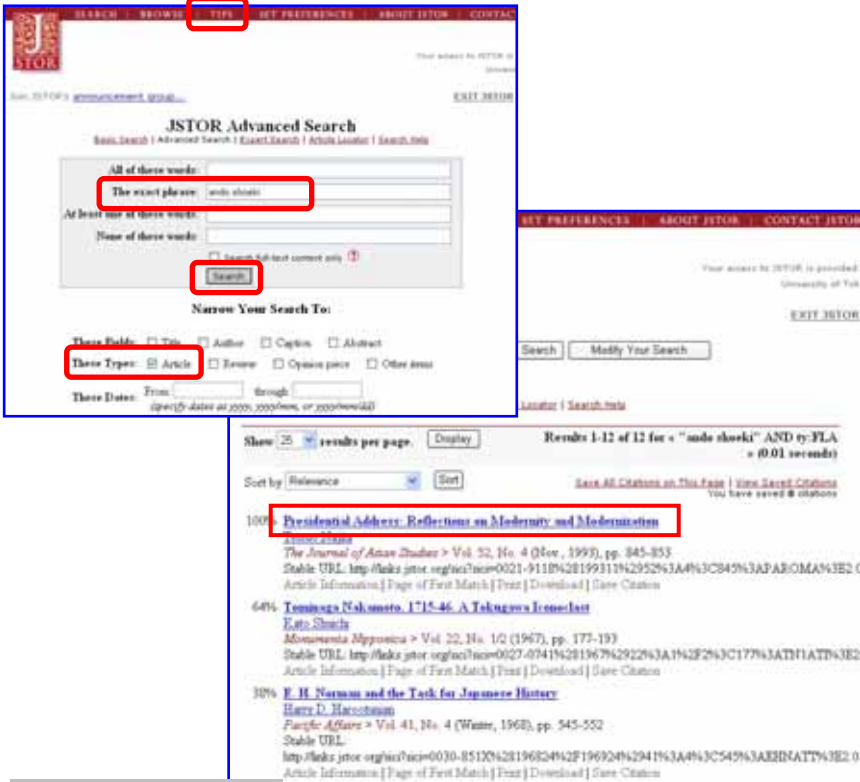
SEARCH | BROWSE | TIPS | SET PREFERENCES | ABOUT JSTOR | CONTAC

JSTOR

Your access to JSTOR is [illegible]

Join JSTOR's announcement group... EXIT JSTOR

JSTOR Advanced Search

Basic Search | Advanced Search | Expert Search | Article Locator | Search Help

All of these words:

The exact phrase: ando shoeki

At least one of these words:

None of these words:

Search full-text content only

Search

Narrow Your Search To:

These Fields: Title Author Caption Abstract

These Types: Article Review Opinion piece Other items

These Dates: From through (specify dates as yyyy, yyyy/mm, or yyyy/mm/dd)

SET PREFERENCES | ABOUT JSTOR | CONTACT JSTOR

Your access to JSTOR is provided

University of Tok

EXIT JSTOR

Search Modify Your Search

Locator | Search Help

Show 25 results per page. Display

Results 1-12 of 12 for « "ando shoeki" AND ty:FLA » (0.01 seconds)

Sort by Relevance Sort

Save All Citations on This Page | View Saved Citations
You have saved 0 citations

100% Presidential Address: Reflections on Modernity and Modernization
Tetsuo Najita
The Journal of Asian Studies > Vol. 52, No. 4 (Nov., 1993), pp. 845-853
Stable URL: http://links.jstor.org/sici?sici=0021-9118%28199311%2952%3A4%3C845%3APAROMA%3E2.0
Article Information | Page of First Match | Print | Download | Save Citation

64% Tominaga Nakamoto, 1715-46. A Tokugawa Iconoclast
Kato Shuichi
Monumenta Nipponica > Vol. 22, No. 1/2 (1967), pp. 177-193
Stable URL: http://links.jstor.org/sici?sici=0027-0741%281967%2922%3A1%2F2%3C177%3ATN1ATI%3E2
Article Information | Page of First Match | Print | Download | Save Citation

30% E. H. Norman and the Task for Japanese History
Harry D. Harootunian
Pacific Affairs > Vol. 41, No. 4 (Winter, 1968), pp. 545-552
Stable URL:
http://links.jstor.org/sici?sici=0030-851X%28196824%2F196924%2941%3A4%3C545%3AEHNATT%3E2.0
Article Information | Page of First Match | Print | Download | Save Citation